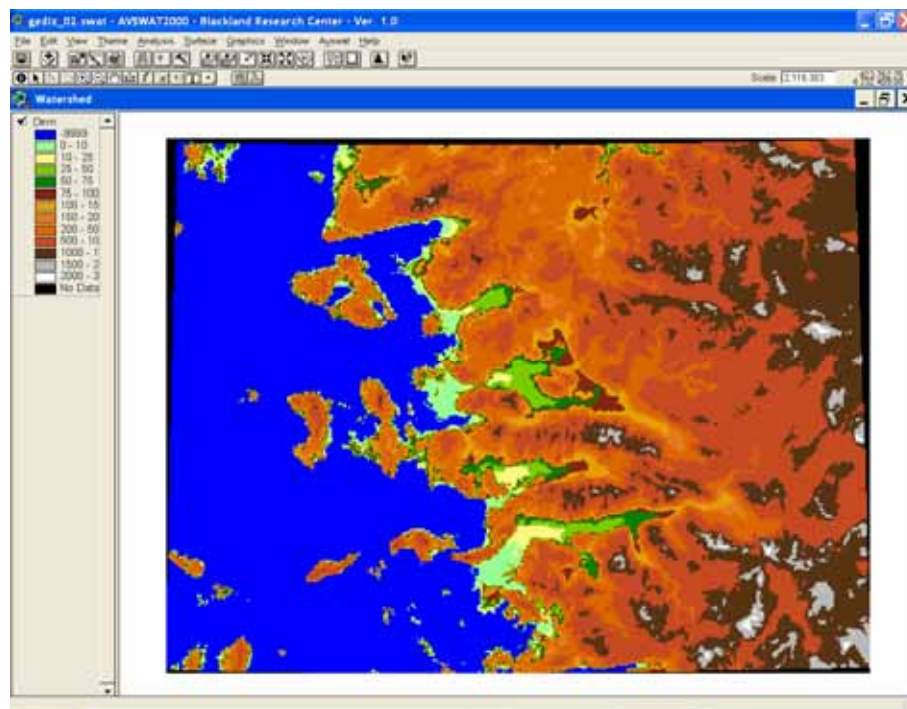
gediz_02.swat - AVSWAT2000 - Blackland Research Center - Ver. 1.0

File Edit View Theme Analysis Surface Graphics Window Avswat Help

Scale 2,116,303

Watershed

Dem
-9999
0 - 10
10 - 25
25 - 50
50 - 75
75 - 100
100 - 15
150 - 20
200 - 50
500 - 10
1000 - 1
1500 - 2
2000 - 3
No Data